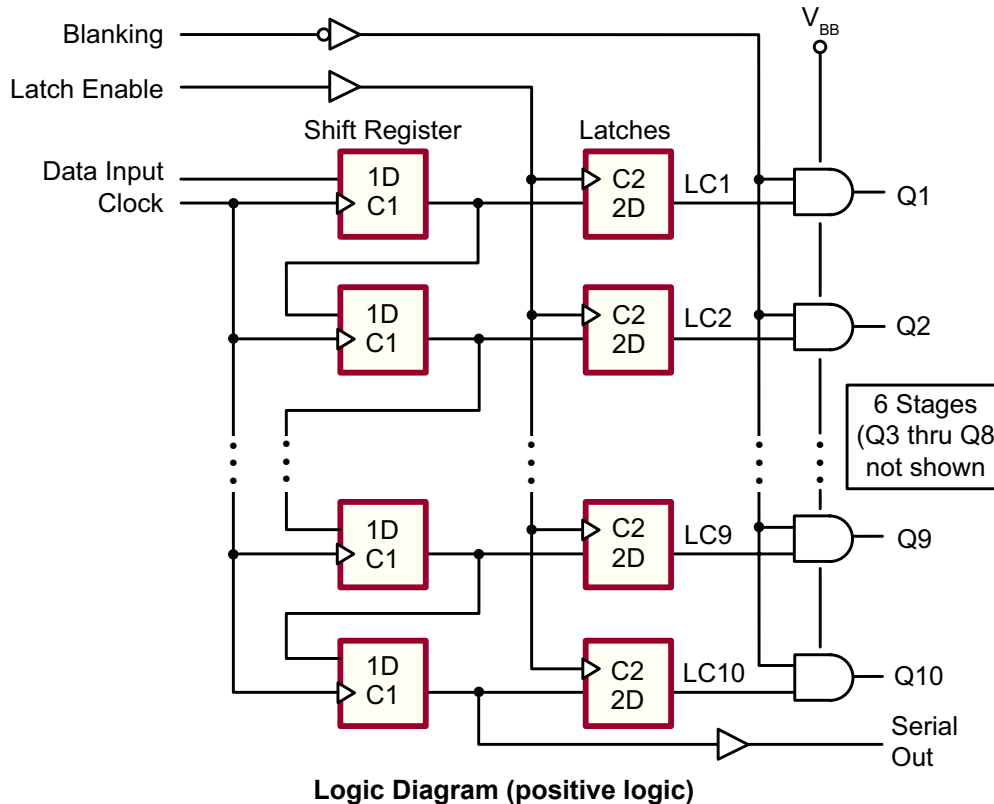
Blanking
Latch Enable
$V_{BB}$
Shift Register
Latches
Data Input
Clock
1D
C1
C2
2D
LC1
Q1
1D
C1
C2
2D
LC2
Q2
6 Stages
(Q3 thru Q8
not shown
1D
C1
C2
2D
LC9
Q9
1D
C1
C2
2D
LC10
Q10
Serial
Out
Logic Diagram (positive logic)